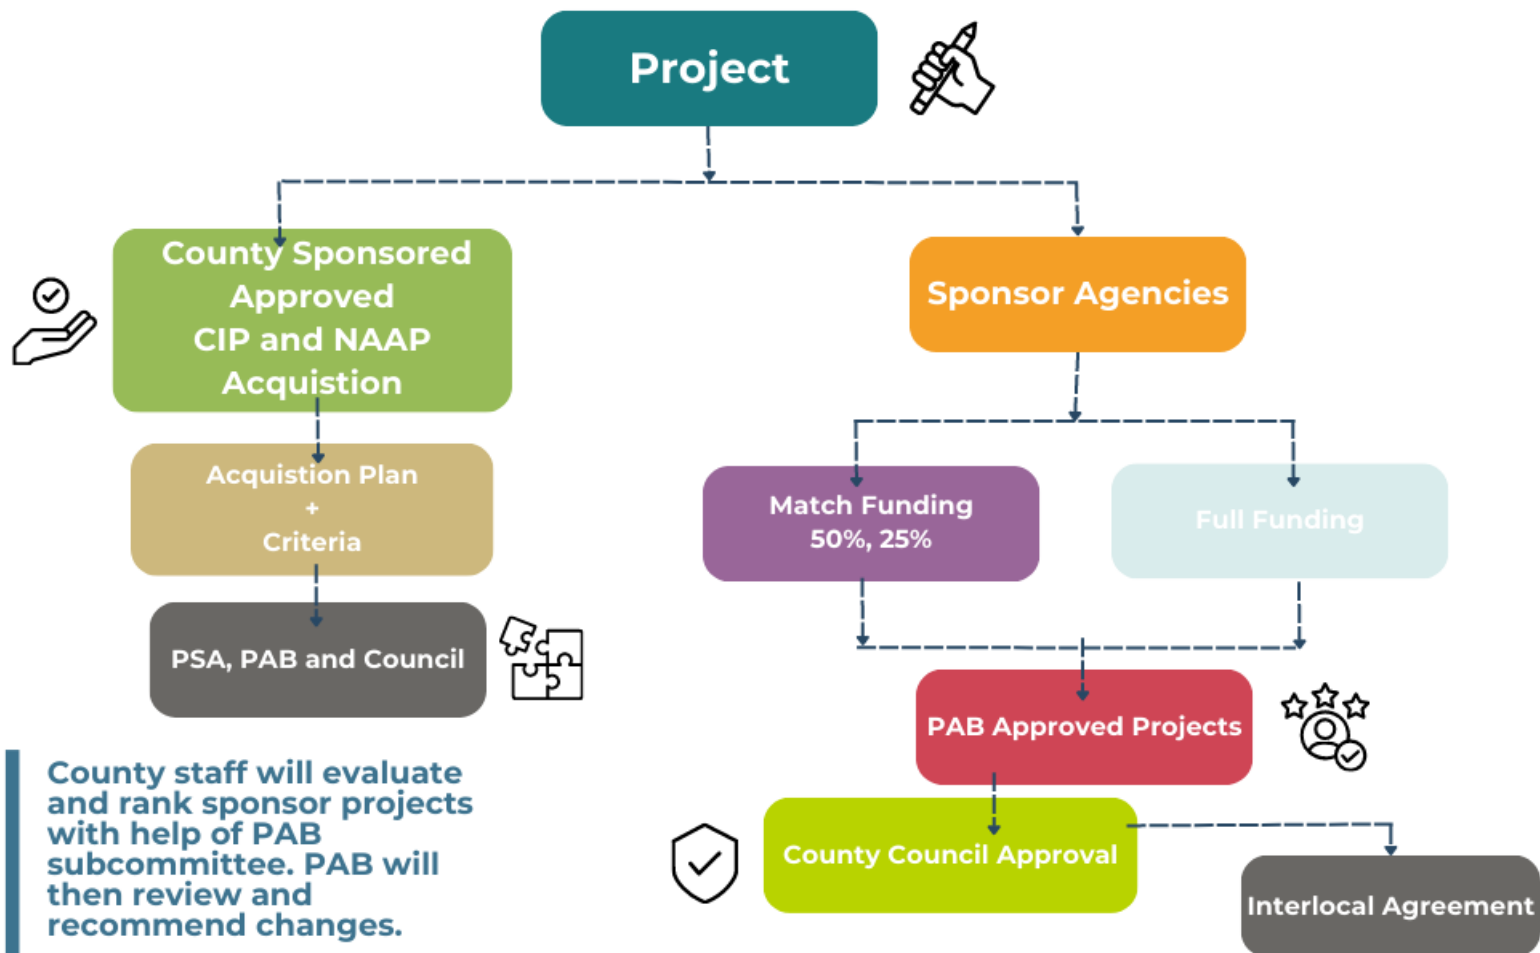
Project

County Sponsored Approved CIP and NAAP Acquistion

Sponsor Agencies

Acquistion Plan
+
Criteria

Match Funding
50%, 25%

Full Funding

PSA, PAB and Council

PAB Approved Projects

County staff will evaluate and rank sponsor projects with help of PAB subcommittee. PAB will then review and recommend changes.

County Council Approval

Interlocal Agreement